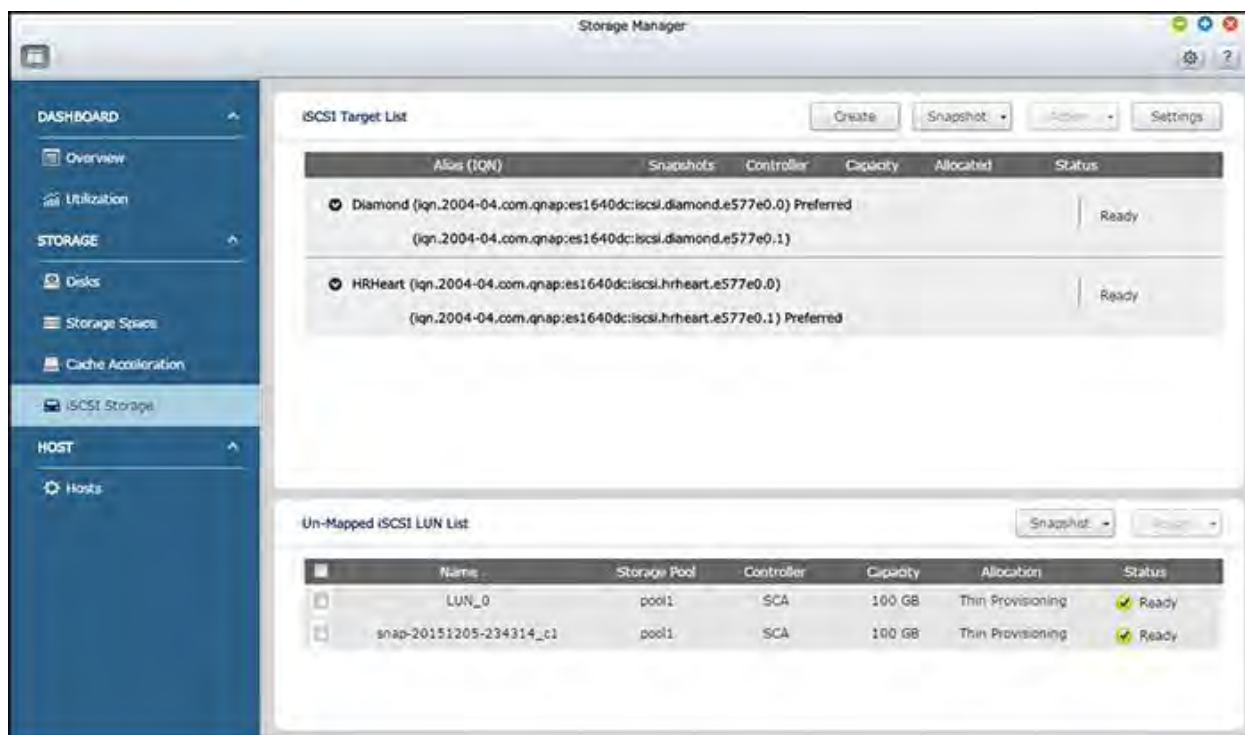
Storage Manager

DASHBOARD

Overview

Utilization

STORAGE

Disks

Storage Spaces

Cache Acceleration

iSCSI Storage

HOST

Hosts

iSCSI Target List

Create

Snapshot

Action

Settings

| Alias (IQN) | Snapshots | Controller | Capacity | Allocated | Status |
|---|---|---|---|---|---|
| Diamond (iqn.2004-04.com.qnap:es1640dc:iscsi.diamond.e577e0.0) Preferred (iqn.2004-04.com.qnap:es1640dc:iscsi.diamond.e577e0.1) | | | | | Ready |
| HRHeart (iqn.2004-04.com.qnap:es1640dc:iscsi.hrheart.e577e0.0) (iqn.2004-04.com.qnap:es1640dc:iscsi.hrheart.e577e0.1) Preferred | | | | | Ready |

Un-Mapped iSCSI LUN List

Snapshot

Action

| | Name | Storage Pool | Controller | Capacity | Allocation | Status |
|---|---|---|---|---|---|---|
| | LUN_0 | pool1 | SCA | 100 GB | Thin Provisioning | Ready |
| | snap-20151205-234314_c1 | pool1 | SCA | 100 GB | Thin Provisioning | Ready |